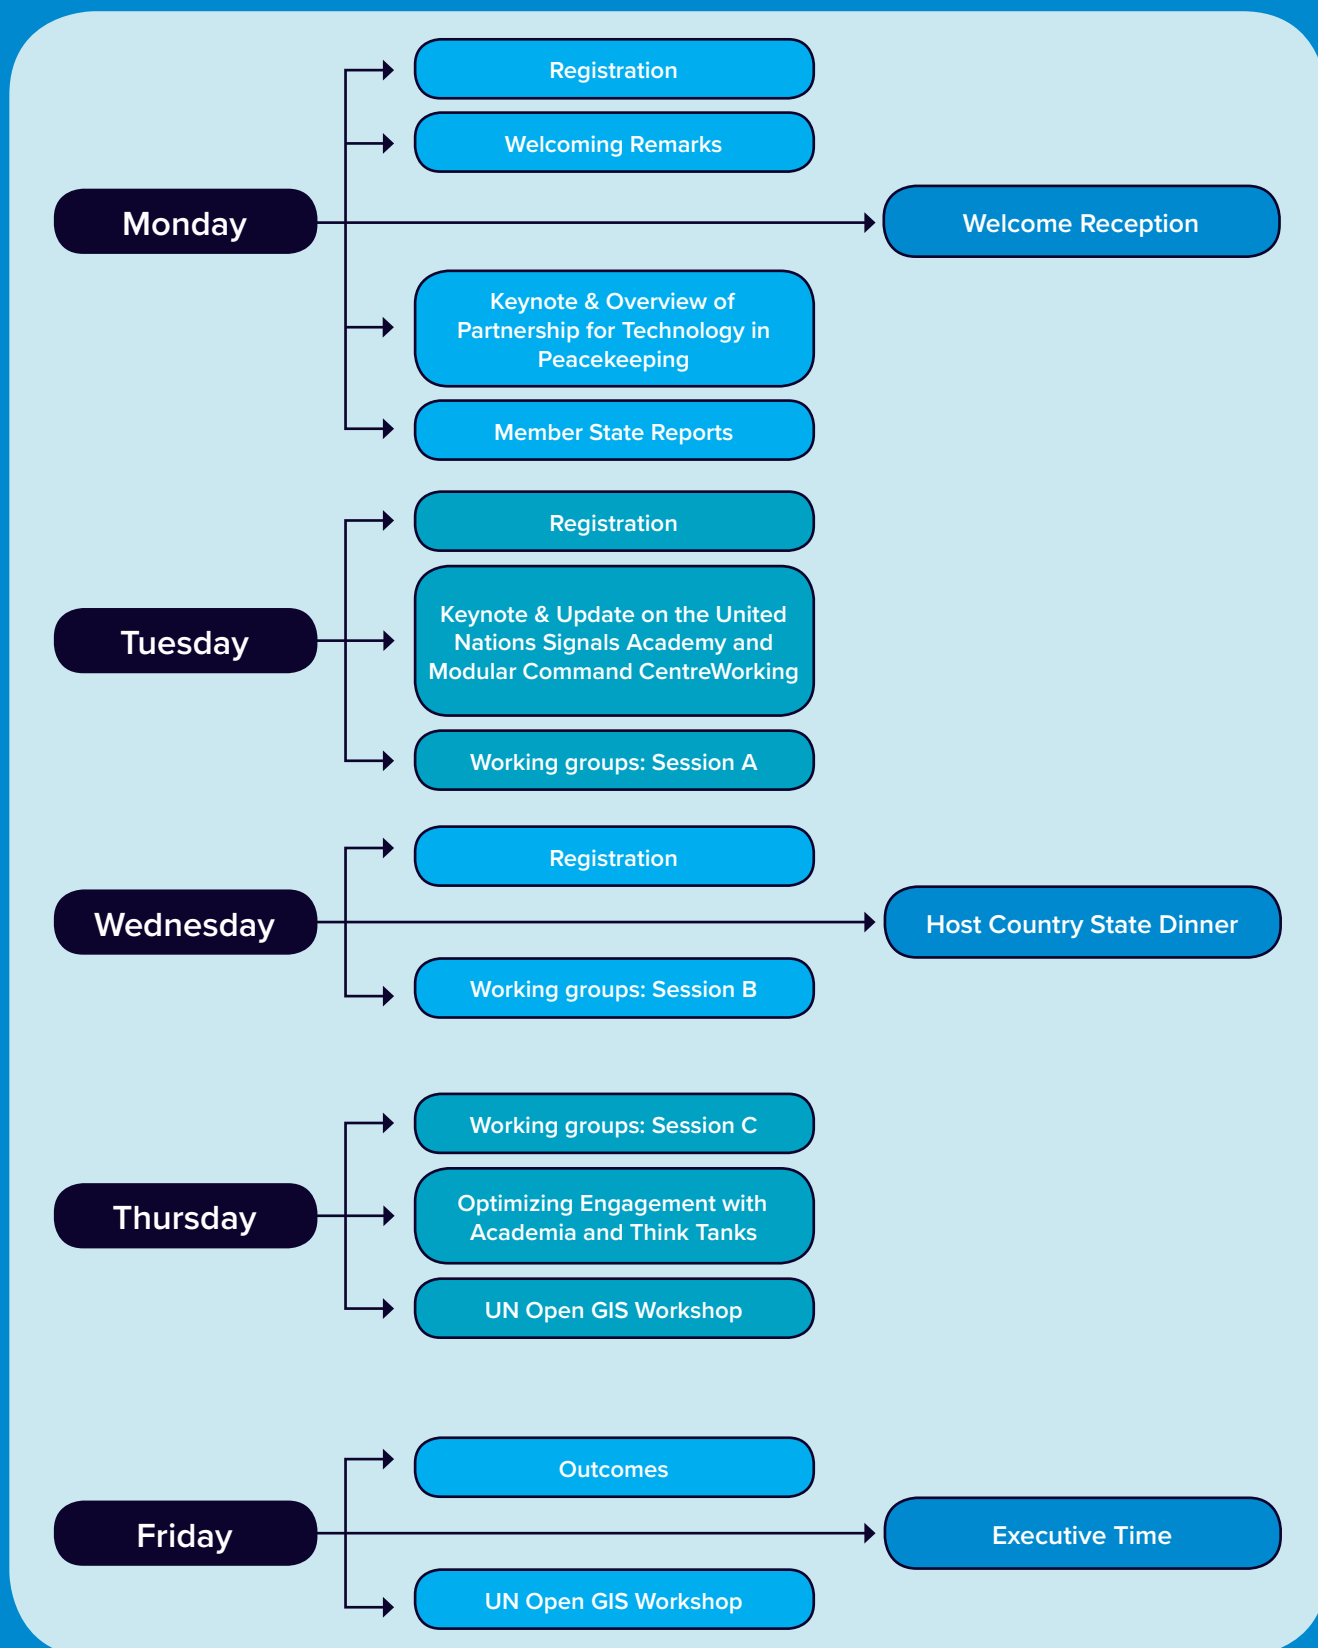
Monday

Registration

Welcoming Remarks

Welcome Reception

Keynote & Overview of Partnership for Technology in Peacekeeping

Member State Reports

Tuesday

Registration

Keynote & Update on the United Nations Signals Academy and Modular Command CentreWorking

Working groups: Session A

Wednesday

Registration

Host Country State Dinner

Working groups: Session B

Thursday

Working groups: Session C

Optimizing Engagement with Academia and Think Tanks

UN Open GIS Workshop

Friday

Outcomes

Executive Time

UN Open GIS Workshop